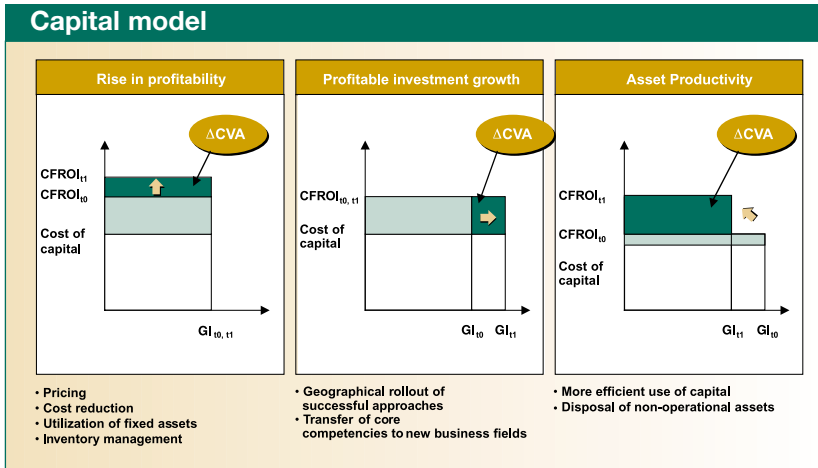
Capital model

Rise in profitability

$\Delta$CVA

CFROI$_{t1}$

CFROI$_{t0}$

Cost of capital

GI$_{t0, t1}$

Profitable investment growth

$\Delta$CVA

CFROI$_{t0, t1}$

Cost of capital

GI$_{t0}$ GI$_{t1}$

Asset Productivity

$\Delta$CVA

CFROI$_{t1}$

CFROI$_{t0}$

Cost of capital

GI$_{t1}$ GI$_{t0}$

• Pricing
• Cost reduction
• Utilization of fixed assets
• Inventory management

• Geographical rollout of successful approaches
• Transfer of core competencies to new business fields

• More efficient use of capital
• Disposal of non-operational assets